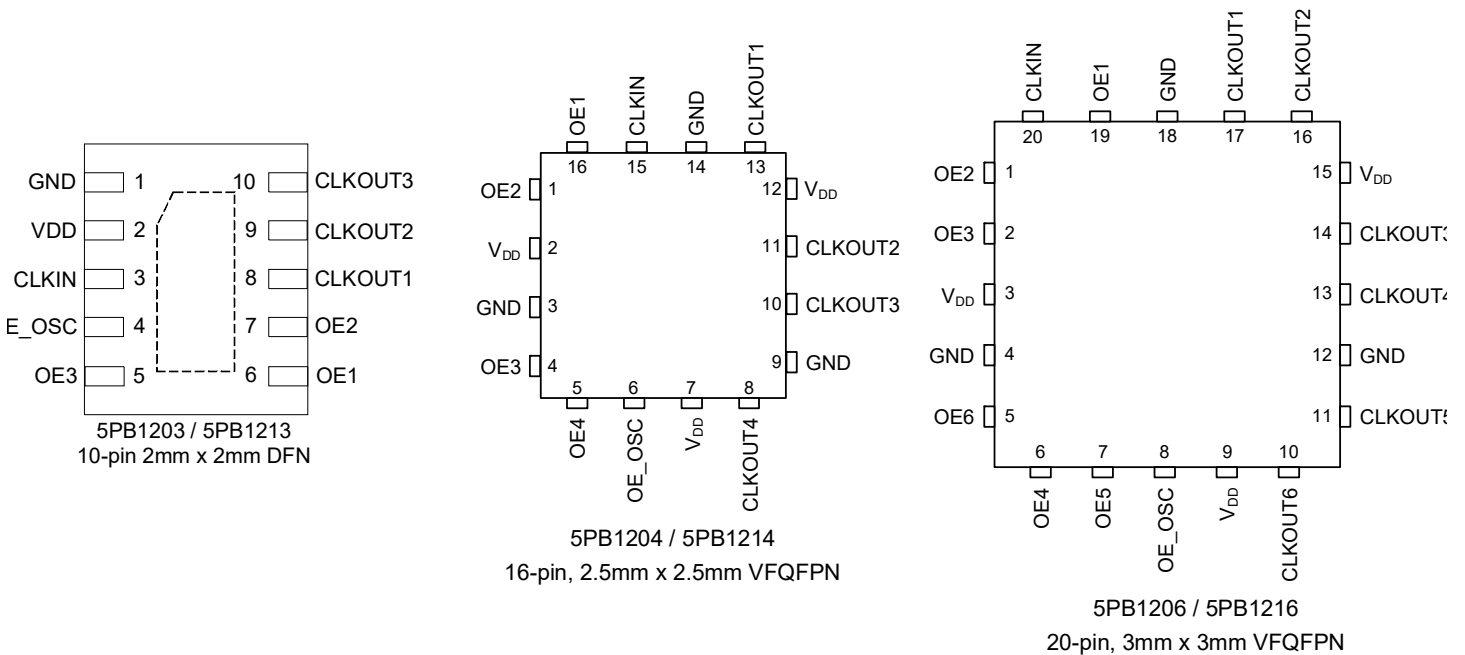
GND 1
VDD 2
CLKIN 3
E_OSC 4
OE3 5
10 CLKOUT3
9 CLKOUT2
8 CLKOUT1
7 OE2
6 OE1

5PB1203 / 5PB1213
10-pin 2mm x 2mm DFN

OE1 16
CLKIN 15
GND 14
CLKOUT1 13
OE2 1
$V_{DD}$ 2
GND 3
OE3 4
12 $V_{DD}$
11 CLKOUT2
10 CLKOUT3
9 GND
5 OE4
6 OE_OSC
7 $V_{DD}$
8 CLKOUT4

5PB1204 / 5PB1214
16-pin, 2.5mm x 2.5mm VFQFPN

CLKIN 20
OE1 19
GND 18
CLKOUT1 17
CLKOUT2 16
OE2 1
OE3 2
$V_{DD}$ 3
GND 4
OE6 5
15 $V_{DD}$
14 CLKOUT3
13 CLKOUT4
12 GND
11 CLKOUT5
6 OE4
7 OE5
8 OE_OSC
9 $V_{DD}$
10 CLKOUT6

5PB1206 / 5PB1216
20-pin, 3mm x 3mm VFQFPN